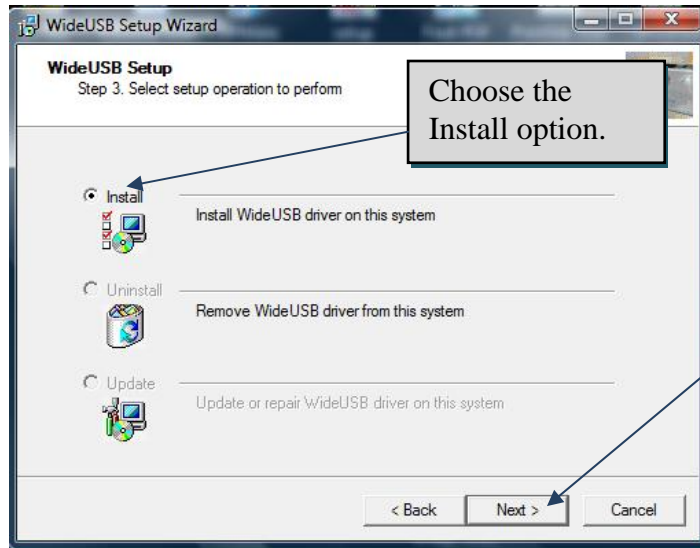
WideUSB Setup Wizard

WideUSB Setup
Step 3. Select setup operation to perform

Choose the Install option.

Install
Install WideUSB driver on this system

Uninstall
Remove WideUSB driver from this system

Update
Update or repair WideUSB driver on this system

< Back
Next >
Cancel